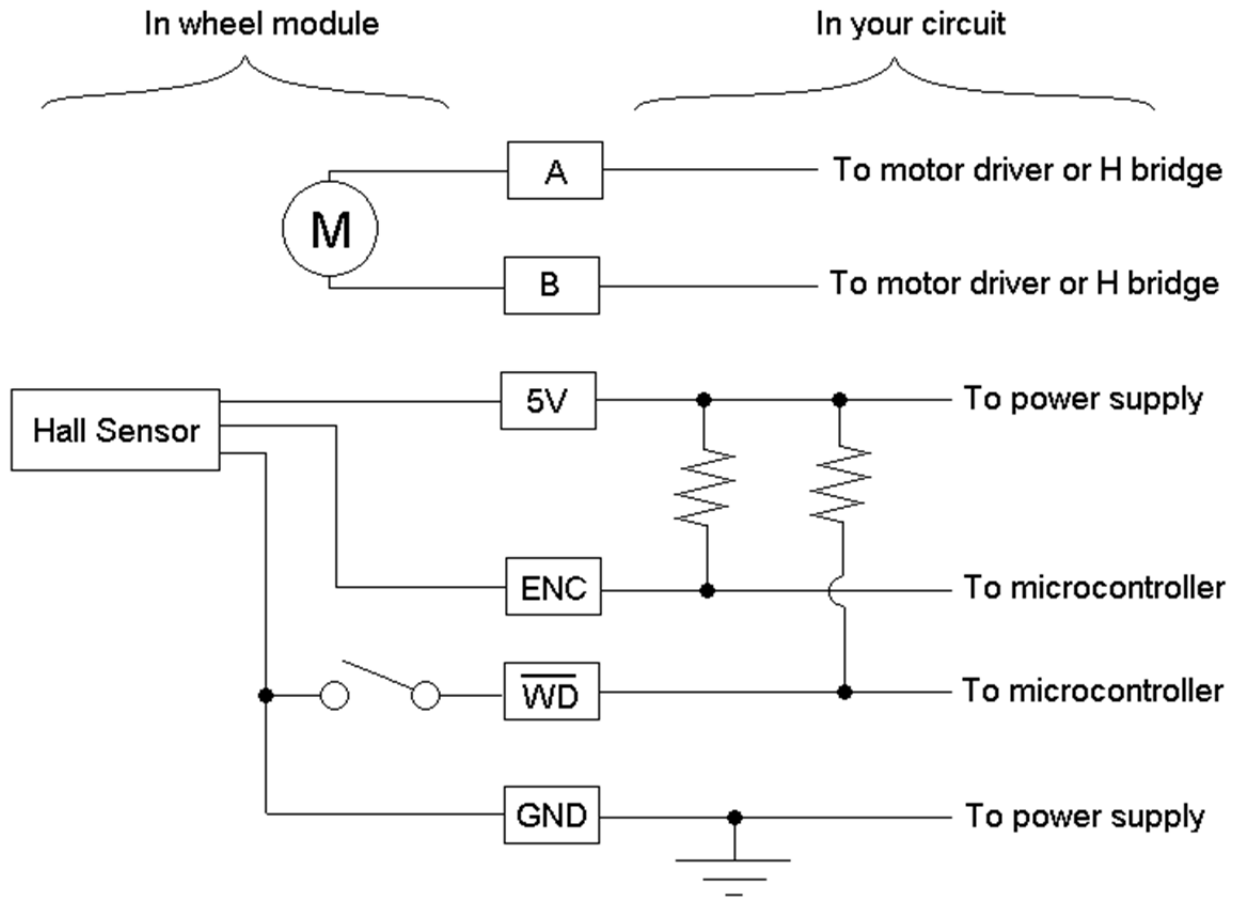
In wheel module

In your circuit

M

A

To motor driver or H bridge

B

To motor driver or H bridge

Hall Sensor

5V

To power supply

ENC

To microcontroller

$\overline{WD}$

To microcontroller

GND

To power supply